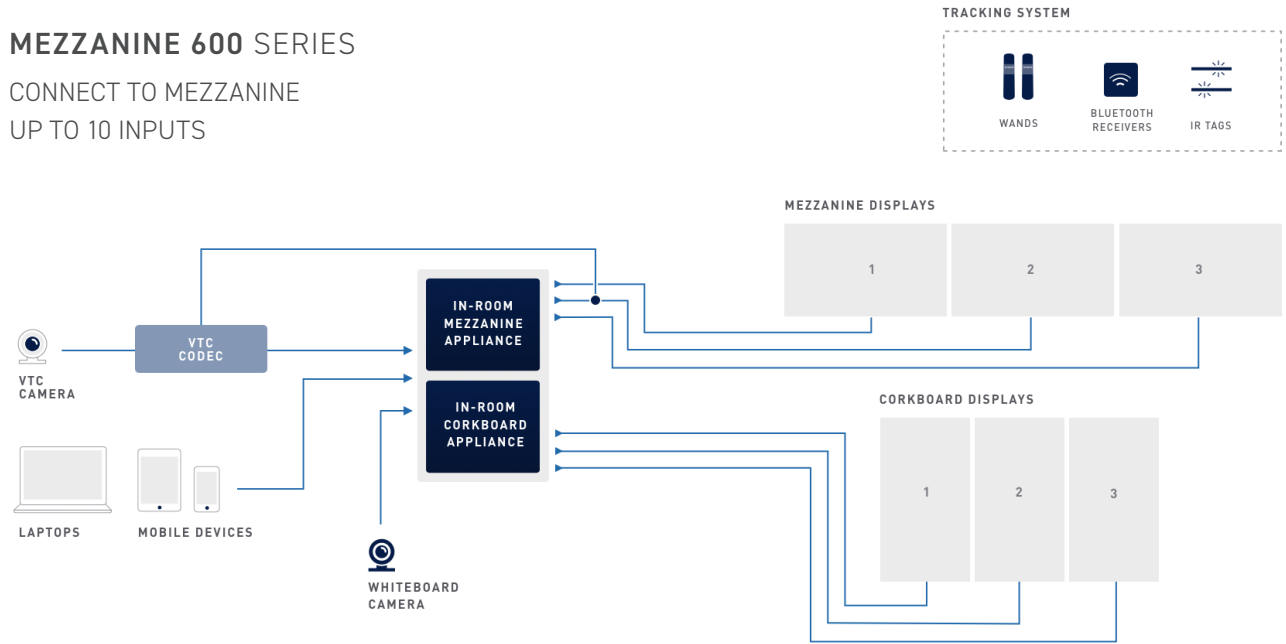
MEZZANINE 600 SERIES

CONNECT TO MEZZANINE
UP TO 10 INPUTS

TRACKING SYSTEM

WANDS

BLUETOOTH RECEIVERS

IR TAGS

MEZZANINE DISPLAYS

1

2

3

VTC CAMERA

VTC CODEC

IN-ROOM MEZZANINE APPLIANCE

IN-ROOM CORKBOARD APPLIANCE

CORKBOARD DISPLAYS

1

2

3

LAPTOPS

MOBILE DEVICES

WHITEBOARD CAMERA